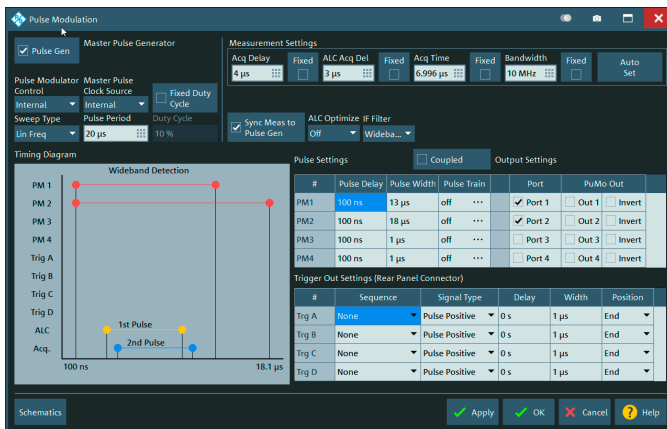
Pulse Modulation

Pulse Gen
Master Pulse Generator

Pulse Modulator Control
Internal
Master Pulse Clock Source
Internal
Fixed Duty Cycle
Sweep Type
Lin Freq
Pulse Period
20 µs
Duty Cycle
10 %

Measurement Settings
Acq Delay
4 µs
Fixed
ALC Acq Del
3 µs
Fixed
Acq Time
6.996 µs
Fixed
Bandwidth
10 MHz
Fixed
Auto Set

Sync Meas to Pulse Gen
ALC Optimize
Off
IF Filter
Wideba...

Timing Diagram
Wideband Detection
PM 1
PM 2
PM 3
PM 4
Trig A
Trig B
Trig C
Trig D
ALC
Acq.
1st Pulse
2nd Pulse
100 ns
18.1 µs

Pulse Settings
Coupled
Output Settings

| # | Pulse Delay | Pulse Width | Pulse Train | | Port | PuMo Out | |
|---|---|---|---|---|---|---|---|
| PM1 | 100 ns | 13 µs | off | ··· | Port 1 | Out 1 | Invert |
| PM2 | 100 ns | 18 µs | off | ··· | Port 2 | Out 2 | Invert |
| PM3 | 100 ns | 1 µs | off | ··· | Port 3 | Out 3 | Invert |
| PM4 | 100 ns | 1 µs | off | ··· | Port 4 | Out 4 | Invert |

Trigger Out Settings (Rear Panel Connector)

| # | Sequence | Signal Type | Delay | Width | Position |
|---|---|---|---|---|---|
| Trg A | None | Pulse Positive | 0 s | 1 µs | End |
| Trg B | None | Pulse Positive | 0 s | 1 µs | End |
| Trg C | None | Pulse Positive | 0 s | 1 µs | End |
| Trg D | None | Pulse Positive | 0 s | 1 µs | End |

Schematics
Apply
OK
Cancel
Help